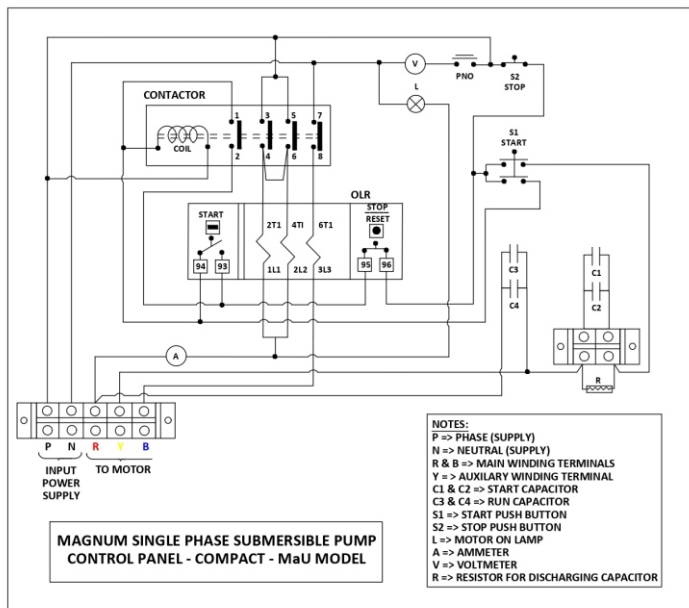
CONTACTOR

COIL

1 3 5 7

2 4 6 8

V

PNO

S2
STOP

L

S1
START

OLR

START

2T1 4TI 6T1

STOP
RESET

94 93

1L1 2L2 3L3

95 96

C3

C4

C1

C2

R

A

P N R Y B

INPUT POWER SUPPLY

TO MOTOR

NOTES:
P => PHASE (SUPPLY)
N => NEUTRAL (SUPPLY)
R & B => MAIN WINDING TERMINALS
Y => AUXILARY WINDING TERMINAL
C1 & C2 => START CAPACITOR
C3 & C4 => RUN CAPACITOR
S1 => START PUSH BUTTON
S2 => STOP PUSH BUTTON
L => MOTOR ON LAMP
A => AMMETER
V => VOLTMETER
R => RESISTOR FOR DISCHARGING CAPACITOR

MAGNUM SINGLE PHASE SUBMERSIBLE PUMP
CONTROL PANEL - COMPACT - MaU MODEL